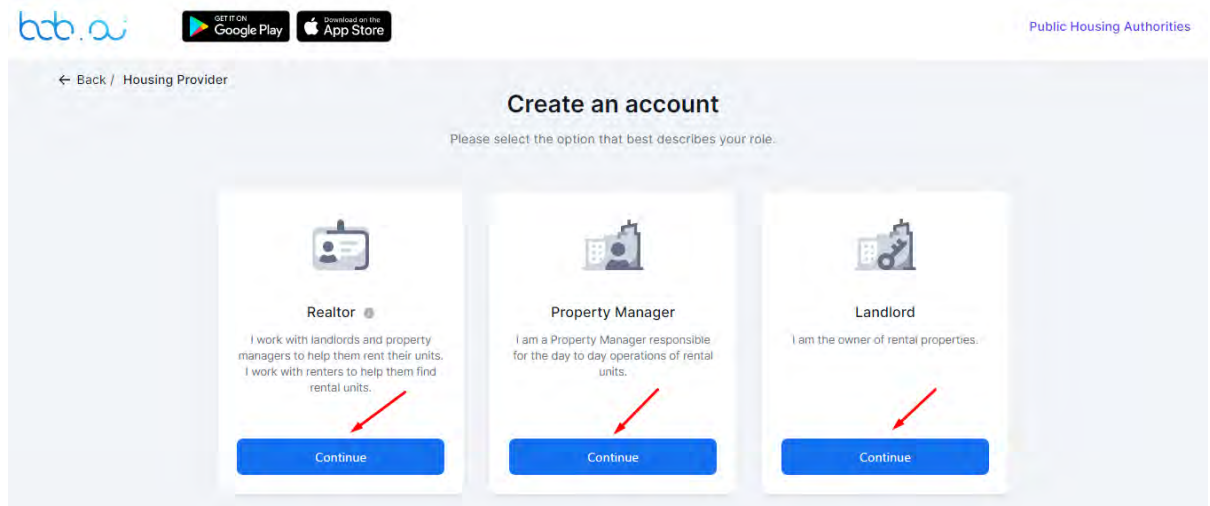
bob.ai

GET IT ON Google Play

Download on the App Store

Public Housing Authorities

← Back / Housing Provider

Create an account

Please select the option that best describes your role.

Realtor

I work with landlords and property managers to help them rent their units. I work with renters to help them find rental units.

Continue

Property Manager

I am a Property Manager responsible for the day to day operations of rental units.

Continue

Landlord

I am the owner of rental properties.

Continue